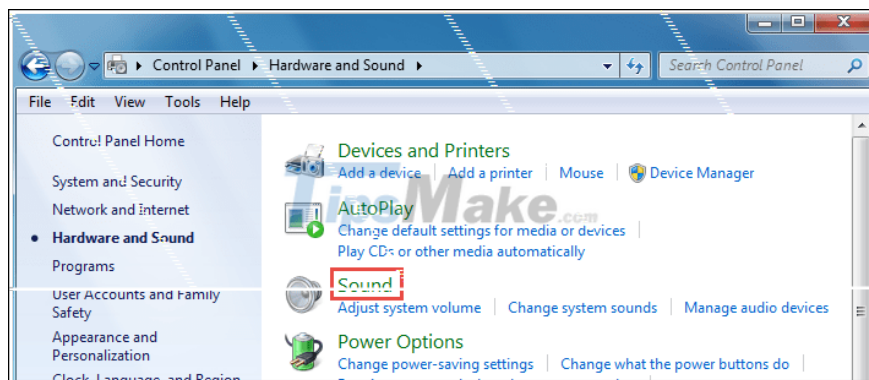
Control Panel ▸ Hardware and Sound ▸

Search Control Panel

File Edit View Tools Help

Control Panel Home

System and Security

Network and Internet

Hardware and Sound

Programs

User Accounts and Family Safety

Appearance and Personalization

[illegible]

Devices and Printers

Add a device | Add a printer | Mouse | Device Manager

AutoPlay

Change default settings for media or devices

Play CDs or other media automatically

Sound

Adjust system volume | Change system sounds | Manage audio devices

Power Options

Change power-saving settings | Change what the power buttons do

TipsMake.com